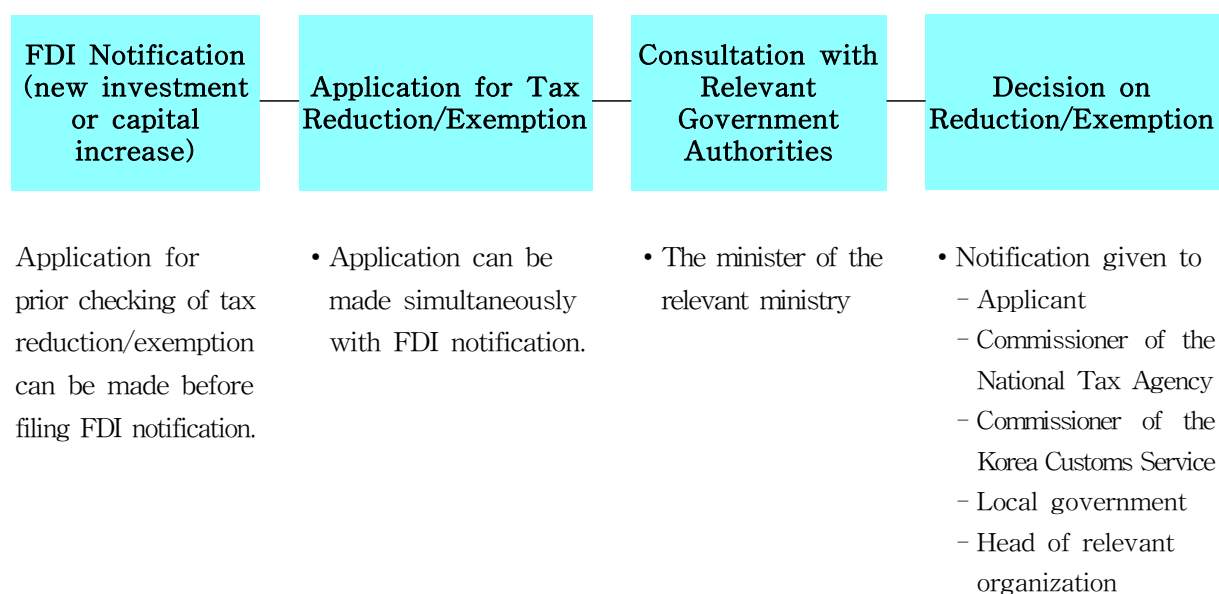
FDI Notification (new investment or capital increase)

Application for Tax Reduction/Exemption

Consultation with Relevant Government Authorities

Decision on Reduction/Exemption

Application for prior checking of tax reduction/exemption can be made before filing FDI notification.

• Application can be made simultaneously with FDI notification.

• The minister of the relevant ministry

• Notification given to
- Applicant
- Commissioner of the National Tax Agency
- Commissioner of the Korea Customs Service
- Local government
- Head of relevant organization